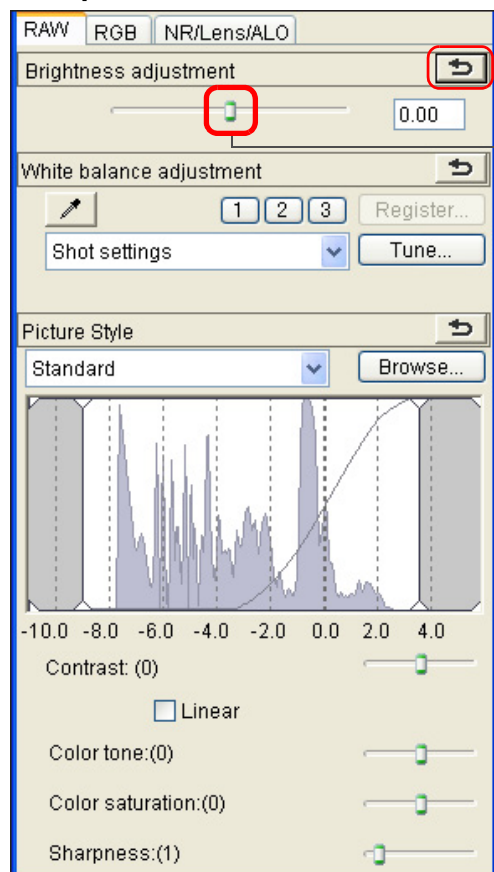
RAW RGB NR/Lens/ALO

Brightness adjustment

0.00

White balance adjustment

1 2 3 Register...

Shot settings

Tune...

Picture Style

Standard

Browse...

-10.0 -8.0 -6.0 -4.0 -2.0 0.0 2.0 4.0

Contrast: (0)

Linear

Color tone:(0)

Color saturation:(0)

Sharpness:(1)